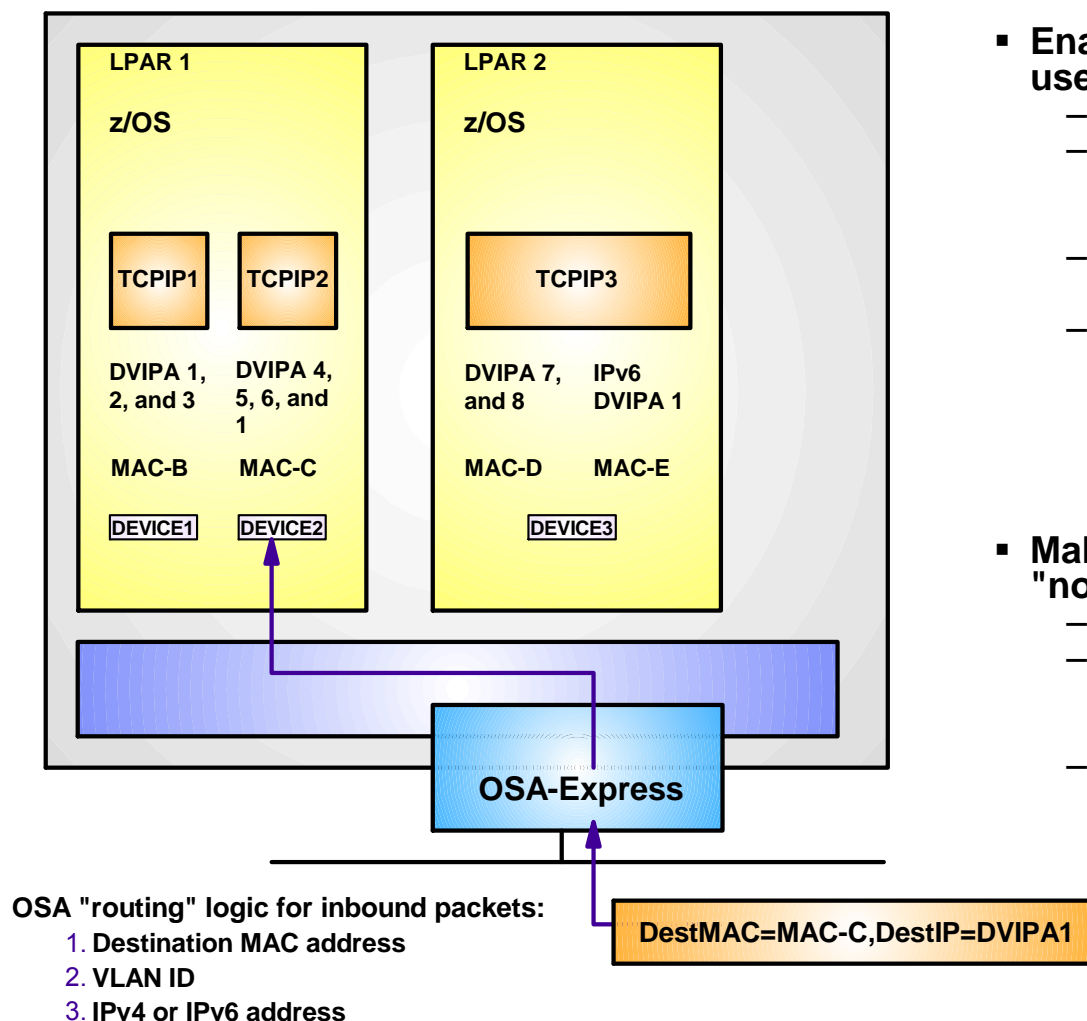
LPAR 1

z/OS

TCPIP1

TCPIP2

DVIPA 1, 2, and 3

DVIPA 4, 5, 6, and 1

MAC-B

MAC-C

DEVICE1

DEVICE2

LPAR 2

z/OS

TCPIP3

DVIPA 7, and 8

IPv6 DVIPA 1

MAC-D

MAC-E

DEVICE3

OSA-Express

▪ Ena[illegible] use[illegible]

–

–

–

–

▪ Mal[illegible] "no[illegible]

–

–

–

OSA "routing" logic for inbound packets:

1. Destination MAC address

2. VLAN ID

3. IPv4 or IPv6 address

DestMAC=MAC-C,DestIP=DVIPA1